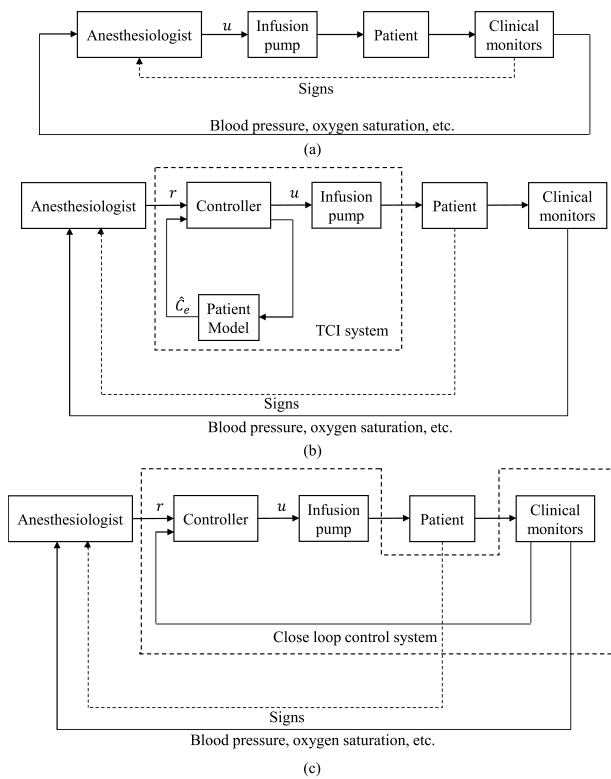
Anesthesiologist

$u$

Infusion pump

Patient

Clinical monitors

Signs

Blood pressure, oxygen saturation, etc.

(a)

Anesthesiologist

$r$

Controller

$u$

Infusion pump

Patient

Clinical monitors

$\hat{C}_e$

Patient Model

TCI system

Signs

Blood pressure, oxygen saturation, etc.

(b)

Anesthesiologist

$r$

Controller

$u$

Infusion pump

Patient

Clinical monitors

Close loop control system

Signs

Blood pressure, oxygen saturation, etc.

(c)